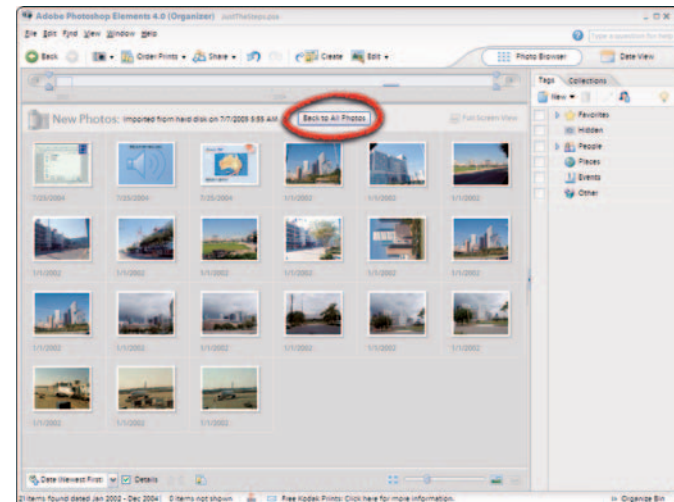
Adobe Photoshop Elements 4.0 (Organizer) JustTheSteps.psa

File Edit Find View Window Help

Type a question for help

Back

Order Prints

Share

Create

Edit

Photo Browser

Date View

New Photos: Imported from hard disk on 7/7/2005 9:55 AM

Back to All Photos

Full Screen View

7/25/2004

7/25/2004

7/25/2004

1/1/2002

1/1/2002

1/1/2002

1/1/2002

1/1/2002

1/1/2002

1/1/2002

1/1/2002

1/1/2002

1/1/2002

1/1/2002

1/1/2002

1/1/2002

1/1/2002

1/1/2002

1/1/2002

1/1/2002

1/1/2002

Tags

Collections

New

Favorites

Hidden

People

Places

Events

Other

Date (Newest First)

Details

21 items found dated Jan 2002 - Dec 2004 | 0 items not shown

Free Kodak Prints: Click here for more information.

Organize Bin